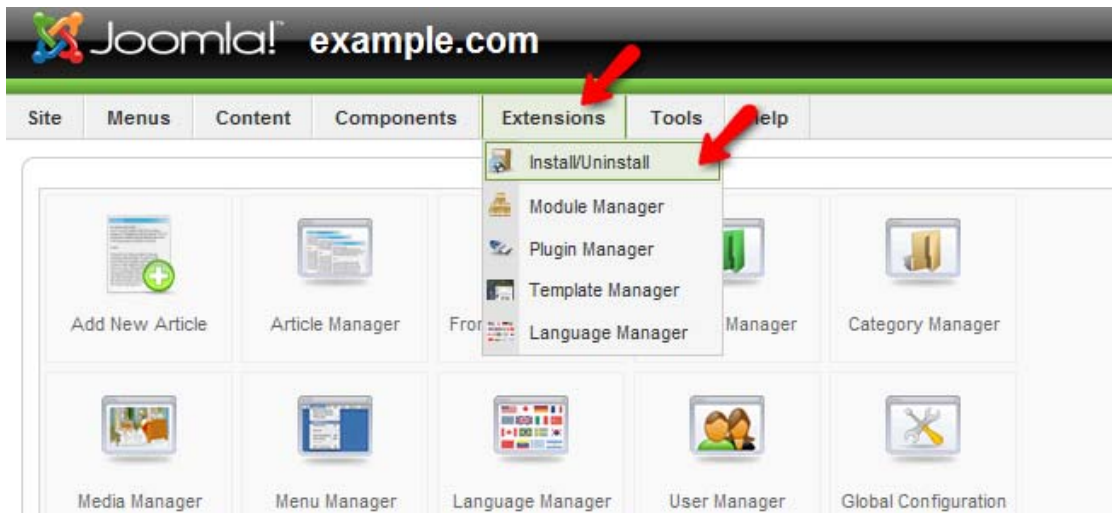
Joomla! example.com

Site Menus Content Components Extensions Tools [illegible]elp

Install/Uninstall
Module Manager
Plugin Manager
Template Manager
Language Manager

Add New Article
Article Manager
Fro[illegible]
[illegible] Manager
Category Manager

Media Manager
Menu Manager
Language Manager
User Manager
Global Configuration